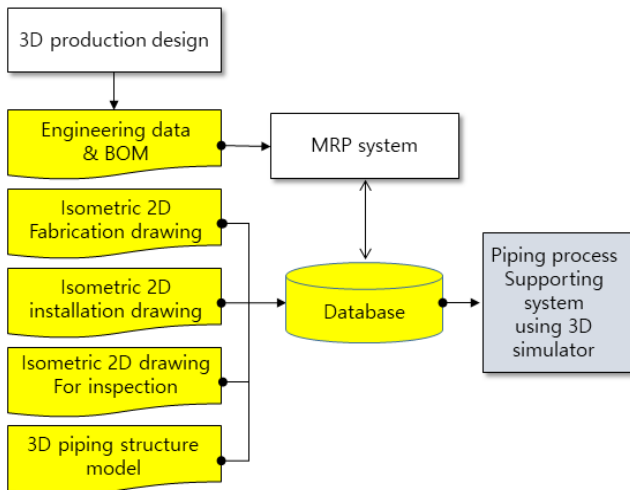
3D production design

Engineering data & BOM

MRP system

Isometric 2D Fabrication drawing

Isometric 2D installation drawing

Database

Piping process Supporting system using 3D simulator

Isometric 2D drawing For inspection

3D piping structure model